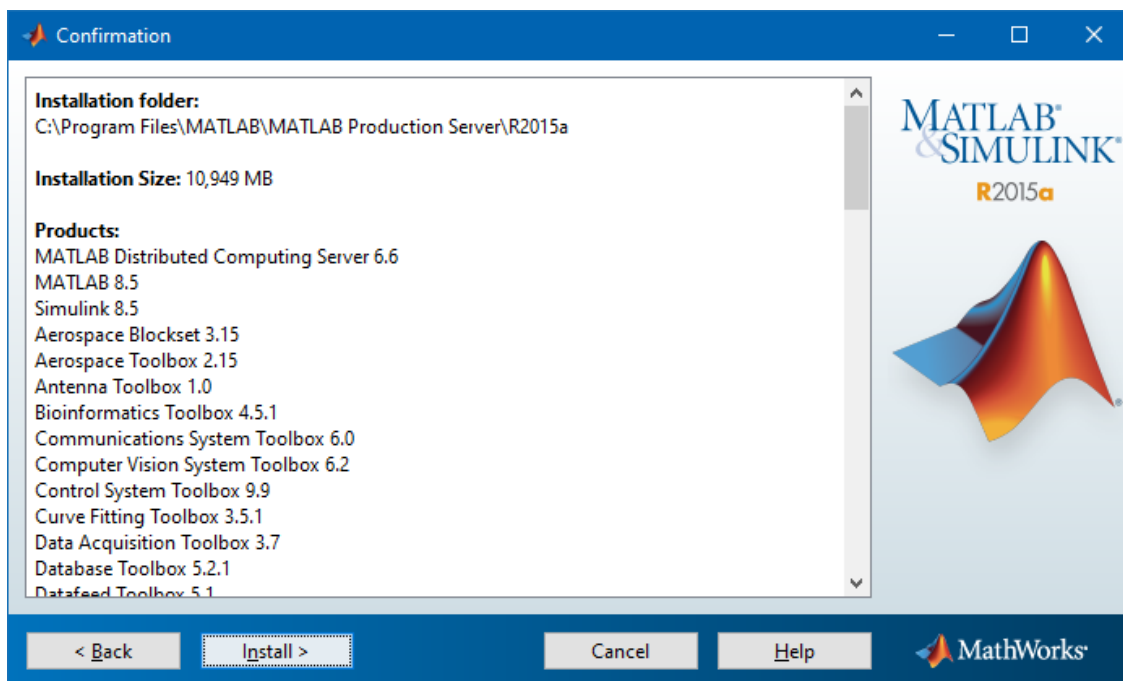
Confirmation

Installation folder:
C:\Program Files\MATLAB\MATLAB Production Server\R2015a

Installation Size: 10,949 MB

Products:
MATLAB Distributed Computing Server 6.6
MATLAB 8.5
Simulink 8.5
Aerospace Blockset 3.15
Aerospace Toolbox 2.15
Antenna Toolbox 1.0
Bioinformatics Toolbox 4.5.1
Communications System Toolbox 6.0
Computer Vision System Toolbox 6.2
Control System Toolbox 9.9
Curve Fitting Toolbox 3.5.1
Data Acquisition Toolbox 3.7
Database Toolbox 5.2.1
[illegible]

MATLAB® & SIMULINK®
R2015a

< Back
Install >
Cancel
Help
MathWorks®